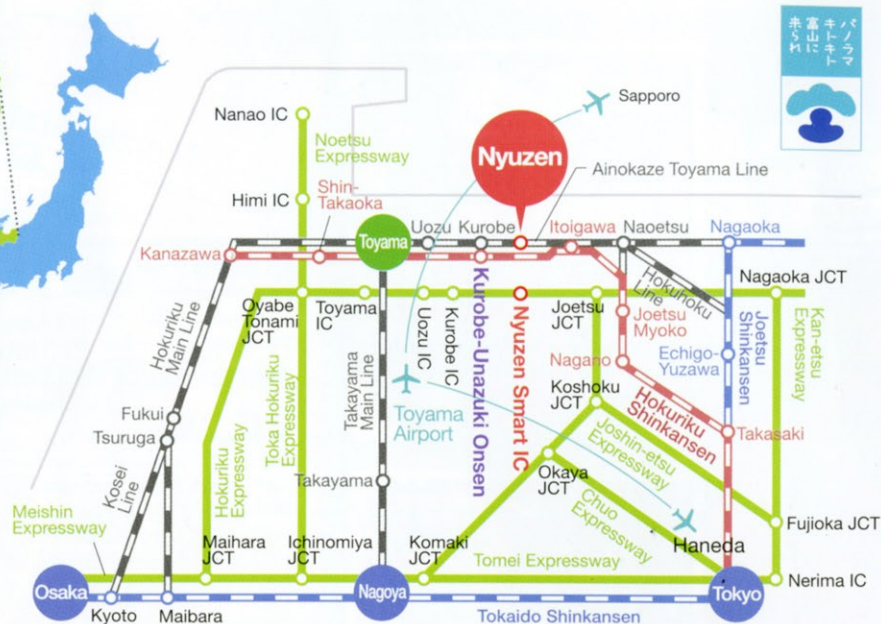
パノラマ
キトキト
富山に
来られ

Sapporo

Nyuzen

Ainokaze Toyama Line

Nanao IC

Noetsu Expressway

Himi IC

Shin-Takaoka

Toyama

Uozu

Kurobe

Itoigawa

Naoetsu

Nagaoka

Kanazawa

Hokuhoku Line

Nagaoka JCT

Oyabe Tonami JCT

Toyama IC

Uozu IC

Kurobe IC

Kurobe-Unazuki Onsen

Nyuzen Smart IC

Joetsu JCT

Joetsu Myoko

Joetsu Shinkansen

Kan-etsu Expressway

Hokuriku Main Line

Takayama Main Line

Nagano

Echigo-Yuzawa

Toka Hokuriku Expressway

Toyama Airport

Koshoku JCT

Hokuriku Shinkansen

Fukui

Tsuruga

Hokuriku Expressway

Joshin-etsu Expressway

Takasaki

Kosei Line

Takayama

Okaya JCT

Chuo Expressway

Meishin Expressway

Haneda

Fujioka JCT

Maihara JCT

Ichinomiya JCT

Komaki JCT

Tomei Expressway

Osaka

Nagoya

Tokyo

Nerima IC

Kyoto

Maibara

Tokaido Shinkansen